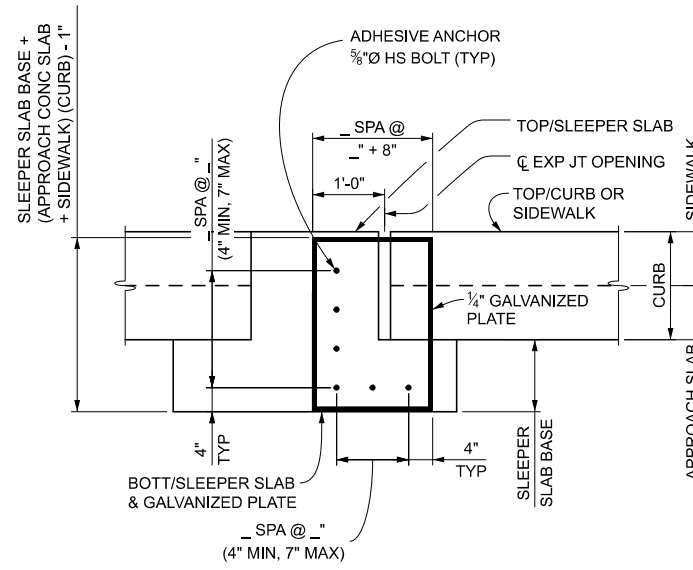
SLEEPER SLAB BASE + (APPROACH CONC SLAB + SIDEWALK) (CURB) - 1"

ADHESIVE ANCHOR
$\frac{5}{8}$"Ø HS BOLT (TYP)

_ SPA @
_" + 8"

TOP/SLEEPER SLAB

℄ EXP JT OPENING

1'-0"

TOP/CURB OR SIDEWALK

SIDEWALK

SPA @ _"
(4" MIN, 7" MAX)

CURB

$\frac{1}{4}$" GALVANIZED PLATE

APPROACH SLAB

4"
TYP

4"
TYP

SLEEPER SLAB BASE

BOTT/SLEEPER SLAB & GALVANIZED PLATE

_ SPA @ _"
(4" MIN, 7" MAX)